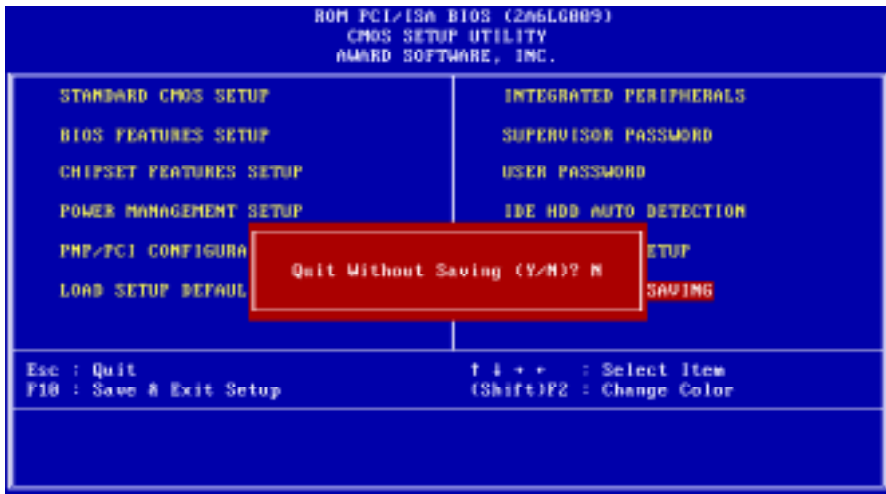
ROM PCI/ISA BIOS (2A6LG009)
CMOS SETUP UTILITY
AWARD SOFTWARE, INC.

STANDARD CMOS SETUP

BIOS FEATURES SETUP

CHIPSET FEATURES SETUP

POWER MANAGEMENT SETUP

PNP/PCI CONFIGURA

LOAD SETUP DEFAUL

INTEGRATED PERIPHERALS

SUPERVISOR PASSWORD

USER PASSWORD

IDE HDD AUTO DETECTION

ETUP

SAVING

Quit Without Saving (Y/N)? N

Esc : Quit
F10 : Save & Exit Setup

↑ ↓ → ← : Select Item
(Shift)F2 : Change Color